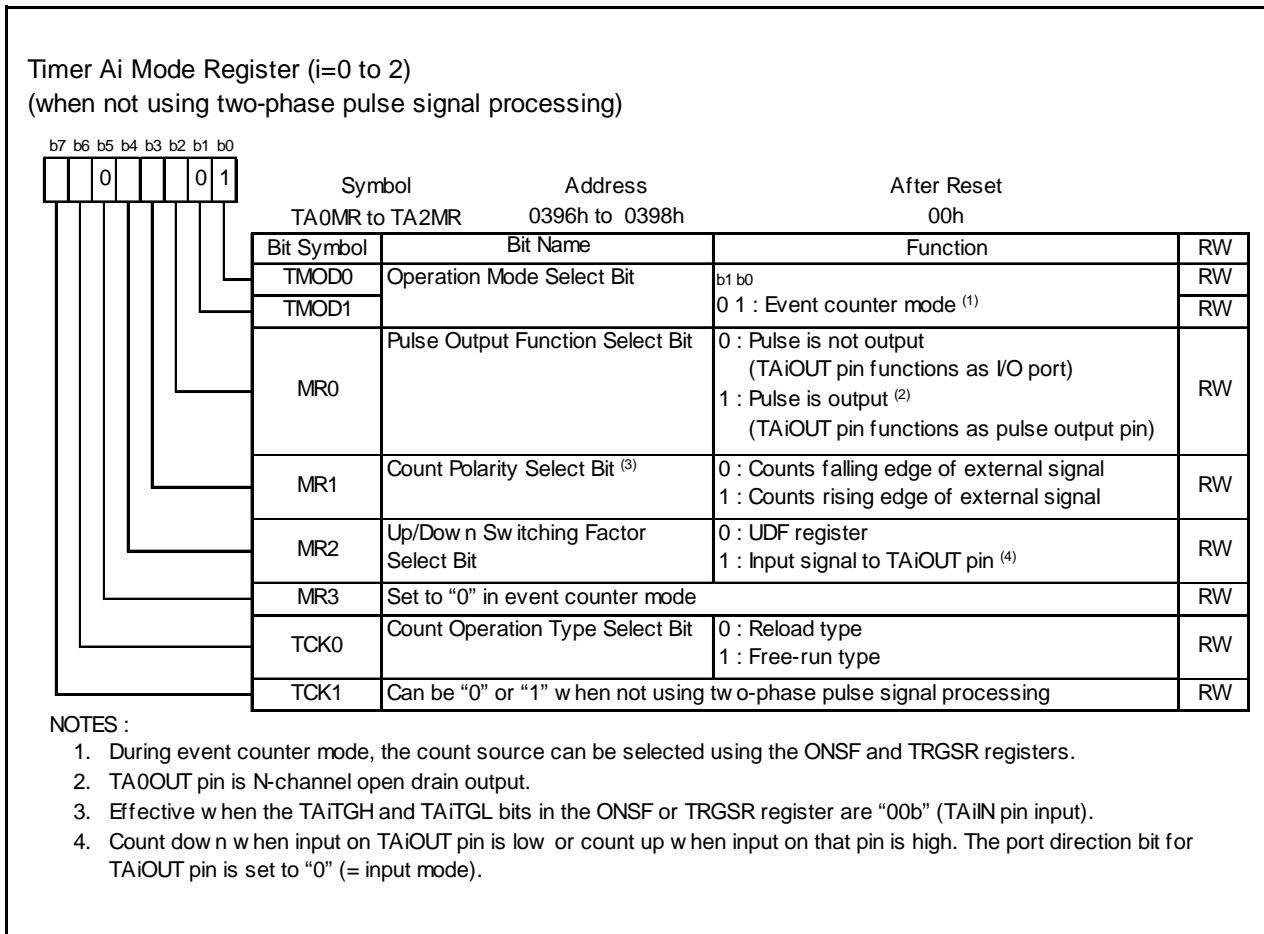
Timer Ai Mode Register (i=0 to 2)
(when not using two-phase pulse signal processing)

b7 b6 b5 b4 b3 b2 b1 b0

0 0 1

| Symbol | Address | After Reset |
|---|---|---|
| TA0MR to TA2MR | 0396h to 0398h | 00h |

| Bit Symbol | Bit Name | Function | RW |
|---|---|---|---|
| TMOD0 | Operation Mode Select Bit | b1 b0 | RW |
| TMOD1 | | 0 1 : Event counter mode $^{(1)}$ | RW |
| MR0 | Pulse Output Function Select Bit | 0 : Pulse is not output (TAiOUT pin functions as I/O port) 1 : Pulse is output $^{(2)}$ (TAiOUT pin functions as pulse output pin) | RW |
| MR1 | Count Polarity Select Bit $^{(3)}$ | 0 : Counts falling edge of external signal 1 : Counts rising edge of external signal | RW |
| MR2 | Up/Dow n Sw itching Factor Select Bit | 0 : UDF register 1 : Input signal to TAiOUT pin $^{(4)}$ | RW |
| MR3 | Set to “0” in event counter mode | | RW |
| TCK0 | Count Operation Type Select Bit | 0 : Reload type 1 : Free-run type | RW |
| TCK1 | Can be “0” or “1” w hen not using tw o-phase pulse signal processing | | RW |

NOTES :
1. During event counter mode, the count source can be selected using the ONSF and TRGSR registers.
2. TA0OUT pin is N-channel open drain output.
3. Effective w hen the TAiTGH and TAiTGL bits in the ONSF or TRGSR register are “00b” (TAiIN pin input).
4. Count dow n w hen input on TAiOUT pin is low or count up w hen input on that pin is high. The port direction bit for TAiOUT pin is set to “0” (= input mode).